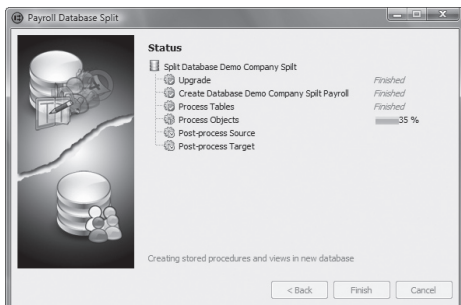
Payroll Database Split

Status

Split Database Demo Company Spilt
Upgrade Finished
Create Database Demo Company Spilt Payroll Finished
Process Tables Finished
Process Objects 35 %
Post-process Source
Post-process Target

Creating stored procedures and views in new database

< Back
Finish
Cancel